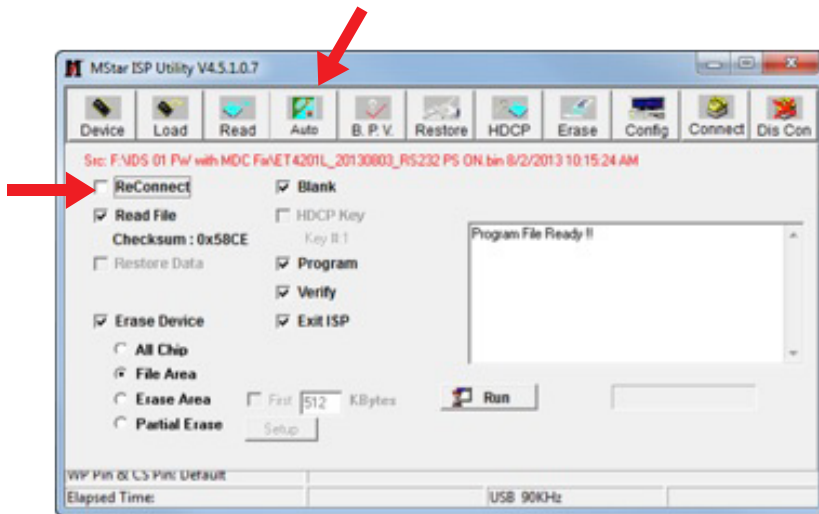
MStar ISP Utility V4.5.1.0.7

Device Load Read Auto B. P. V. Restore HDCP Erase Config Connect Dis Con

Src: F:\IDS 01 FW with MDC Fix\ET4201L_20130803_RS232 PS ON.bin 8/2/2013 10:15:24 AM

ReConnect
Blank
Read File
HDCP Key
Checksum : 0x58CE
Key #:1
Restore Data
Program
Verify
Erase Device
Exit ISP
All Chip
File Area
Erase Area
Partial Erase
First 512 KBytes
Setup
Run

Program File Ready !!

WP Pin & CS Pin: Default
Elapsed Time:
USB 90KHz